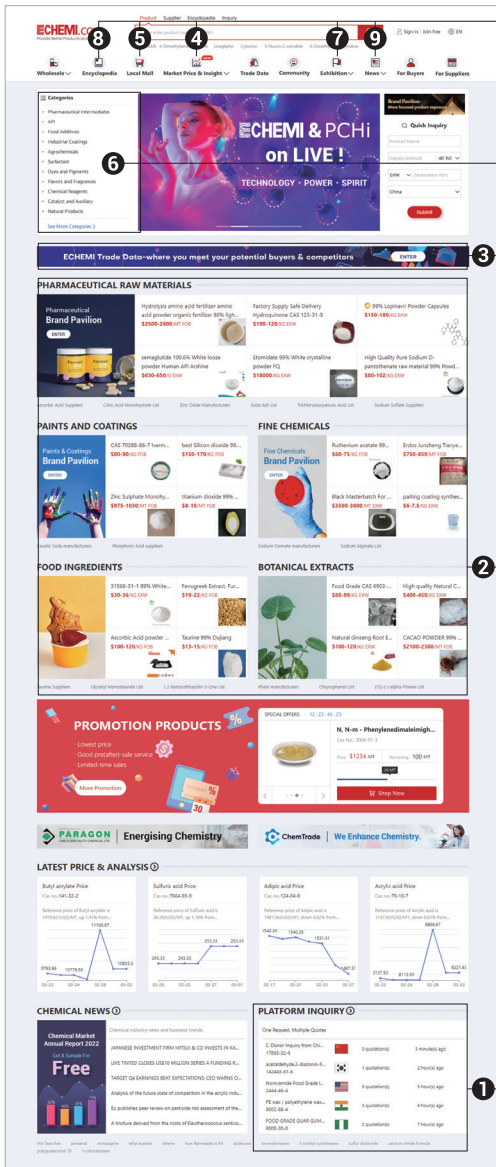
ECHEMI.com
Provide Better Products and Service

Product Supplier Encyclopedia Inquiry

8 5 4 7 9

Sign in | Join free EN

Wholesale Encyclopedia Local Mall Market Price & Insight Trade Data Community Exhibition News For Buyers For Suppliers

Categories
Pharmaceutical Intermediates
API
Food Additives
Industrial Coatings
Agrochemicals
Surfactant
Dyes and Pigments
Flavors and Fragrances
Chemical Reagents
Catalyst and Auxiliary
Natural Products
See More Categories

6

ECHEMI & PCHi on LIVE !
TECHNOLOGY · POWER · SPIRIT

Quick Inquiry
Product Name
Inquiry Amount 40' FCL
EXW Destination Port
China
Submit

ECHEMI Trade Data--where you meet your potential buyers & competitors ENTER

3

PHARMACEUTICAL RAW MATERIALS

Pharmaceutical Brand Pavilion
ENTER

Hydrolysis amino acid fertilizer amino acid powder organic fertilizer 80% ligh...
$2500-2600/MT FOB

Factory Supply Safe Delivery Hydroquinone CAS 123-31-9
$180-120/KG EXW

99% Lopinavir Powder Capsules
$150-180/KG EXW

semaglutide 100.6% White loose powder Human API Arshine
$630-650/G EXW

Etomidate 99% White crystalline powder FQ
$15800/KG EXW

High Quality Pure Sodium D-pantothenate raw material 99% Powd...
$60-102/KG EXW

Ascorbic Acid Suppliers Citric Acid Monohydrate List Zinc Oxide Manufacturers Soda Ash List Trichloroisocyanuric Acid List Sodium Sulfate Suppliers

PAINTS AND COATINGS

Paints & Coatings Brand Pavilion
ENTER

CAS 70288-86-7 Iverm...
$80-90/KG FOB

best Silicon dioxide 99...
$150-170/KG FOB

Zinc Sulphate Monohy...
$973-1030/MT FOB

titanium dioxide 99% ...
$8-10/MT FOB

Caustic Soda manufacturer Phosphoric Acid supplier

FINE CHEMICALS

Fine Chemicals Brand Pavilion
ENTER

Ruthenium acetate 99...
$60-75/KG FOB

Erdos Juncheng Tianye...
$750-850/MT FOB

Black Masterbatch For ...
$3500-3800/MT EXW

palting coating synthe...
$6-7.5/KG EXW

Sodium Formate manufacturers Sodium Alginate List

2

FOOD INGREDIENTS

31566-31-1 98% White...
$30-36/KG EXW

Fenugreek Extract, Fur...
$19-22/KG FOB

Ascorbic Acid powder ...
$100-120/KG EXW

Taurine 99% Dujiang
$13-15/KG FOB

Taurine Suppliers Glycerol Monostearate List 1,2-Benzisothiazolin-3-One List

BOTANICAL EXTRACTS

Food Grade CAS 6902-...
$88-99/KG EXW

High quality Natural C...
$400-450/KG EXW

Natural Ginseng Root E...
$100-120/KG EXW

CACAO POWDER 99% ...
$2100-2380/MT FOB

Rhein manufacturers Chrysophanol List (1S)-(-)-alpha-Pinene List

PROMOTION PRODUCTS
· Lowest price
· Good prelafter-sale service
· Limited-time sales
More Promotion

SPECIAL OFFERS 12 : 23 : 46 : 23
N, N-m - Phenylenedimaleimigh...
Cas No.: 3006-97-3
Price $1234 /MT Remaining 100 MT
Shop Now

PARAGON | Energising Chemistry
ChemTrade | We Enhance Chemistry.

LATEST PRICE & ANALYSIS

Butyl acrylate Price
Cas no.:141-32-2

Sulfuric acid Price
Cas no.:7664-93-9

Adipic acid Price
Cas no.:124-04-9

Acrylic acid Price
Cas no.:79-10-7

CHEMICAL NEWS

Chemical Market Annual Report 2022
Get & Sample For
Free

Chemical industry news and business trends.
JAPANESE INVESTMENT FIRM MITSUI & CO INVESTS IN KA...
LIVE TINTED CLOSES US$18 MILLION SERIES A FUNDING R...
TARGET Q4 EARNINGS BEAT EXPECTATIONS; CEO WARNS O...
Analysis of the future state of competition in the acrylic indu...
Eu publishes peer review on pesticide risk assessment of the...
A tincture derived from the roots of Eleutherococcus sentico...

PLATFORM INQUIRY
One Request, Multiple Quotes

C-Donor Inquiry from Chi... 17665-32-6 | 3 quotation(s) | 3 minutes ago
acetaldehyde,2-diazonio-5... 142445-61-6 | 2 quotation(s) | 2 hours ago
Noncamide Food Grade I... 2444-46-4 | 9 quotation(s) | 5 hour(s) ago
PE wax / polyethylene wax... 9002-88-4 | 2 quotation(s) | 5 hour(s) ago
FOOD GRADE GUAR GUM... 9000-30-0 | 3 quotation(s) | 7 hour(s) ago

1